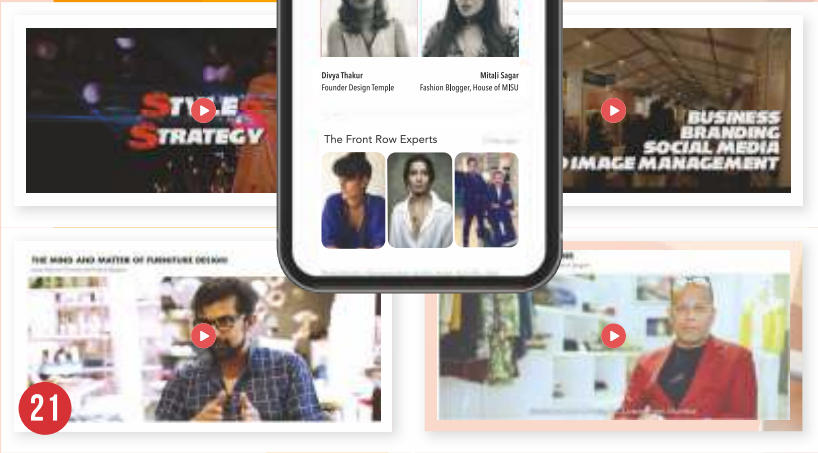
STYLES STRATEGY

Divya Thakur
Founder Design Temple

Mitali Sagar
Fashion Blogger, House of MISU

The Front Row Experts

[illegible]

BUSINESS BRANDING SOCIAL MEDIA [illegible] IMAGE MANAGEMENT

THE MIND AND MATTER OF FURNITURE DESIGN

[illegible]

21